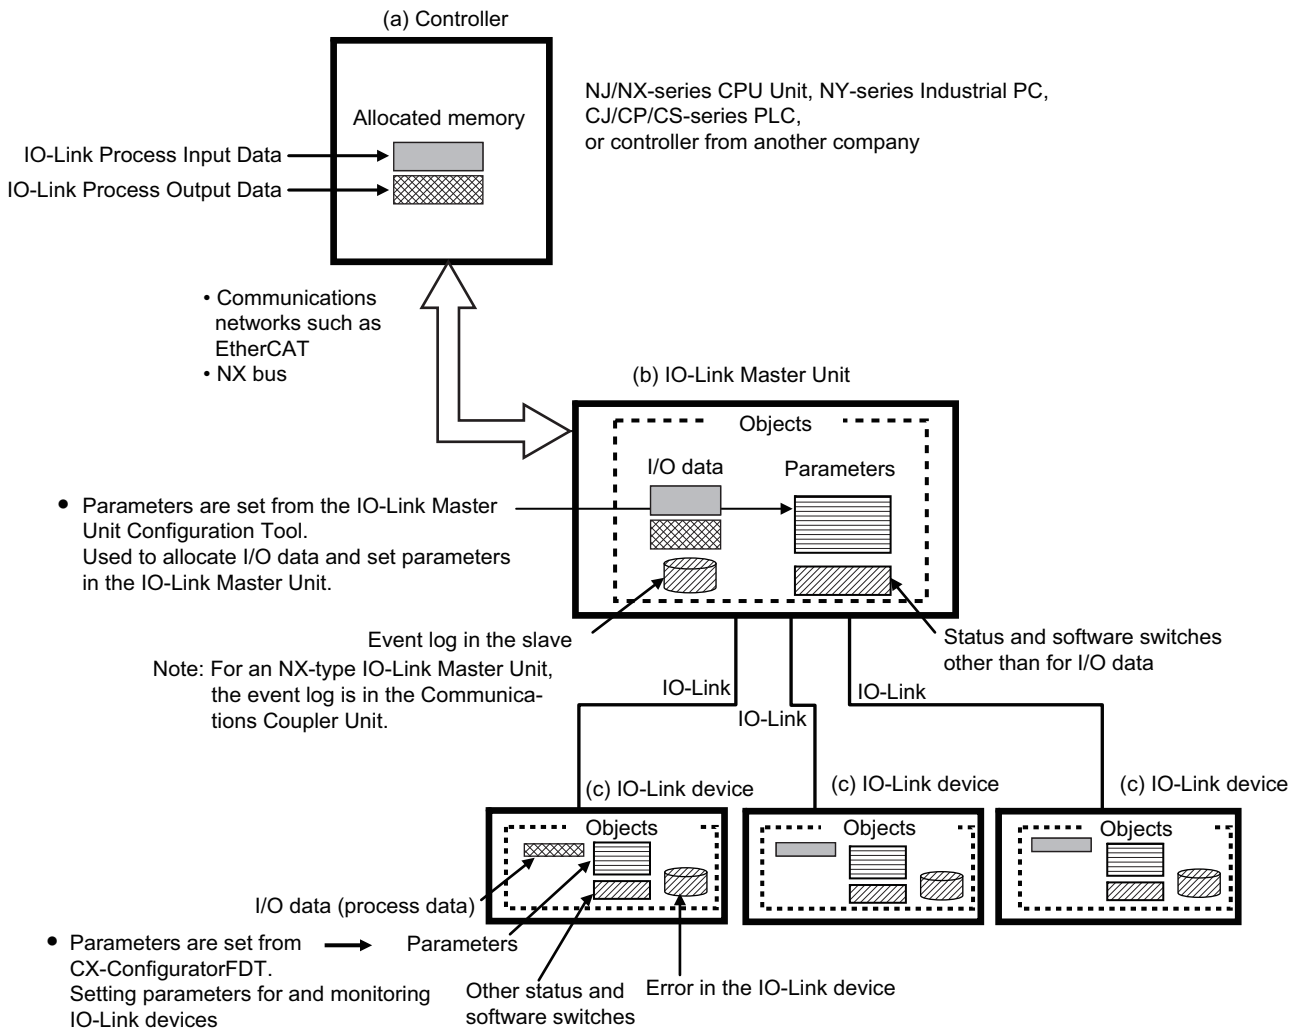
(a) Controller

Allocated memory

IO-Link Process Input Data

IO-Link Process Output Data

NJ/NX-series CPU Unit, NY-series Industrial PC, CJ/CP/CS-series PLC, or controller from another company

• Communications networks such as EtherCAT
• NX bus

(b) IO-Link Master Unit

Objects

I/O data

Parameters

• Parameters are set from the IO-Link Master Unit Configuration Tool. Used to allocate I/O data and set parameters in the IO-Link Master Unit.

Event log in the slave

Note: For an NX-type IO-Link Master Unit, the event log is in the Communications Coupler Unit.

Status and software switches other than for I/O data

IO-Link

IO-Link

IO-Link

(c) IO-Link device

Objects

(c) IO-Link device

Objects

(c) IO-Link device

Objects

I/O data (process data)

• Parameters are set from CX-ConfiguratorFDT. Setting parameters for and monitoring IO-Link devices

Parameters

Other status and software switches

Error in the IO-Link device